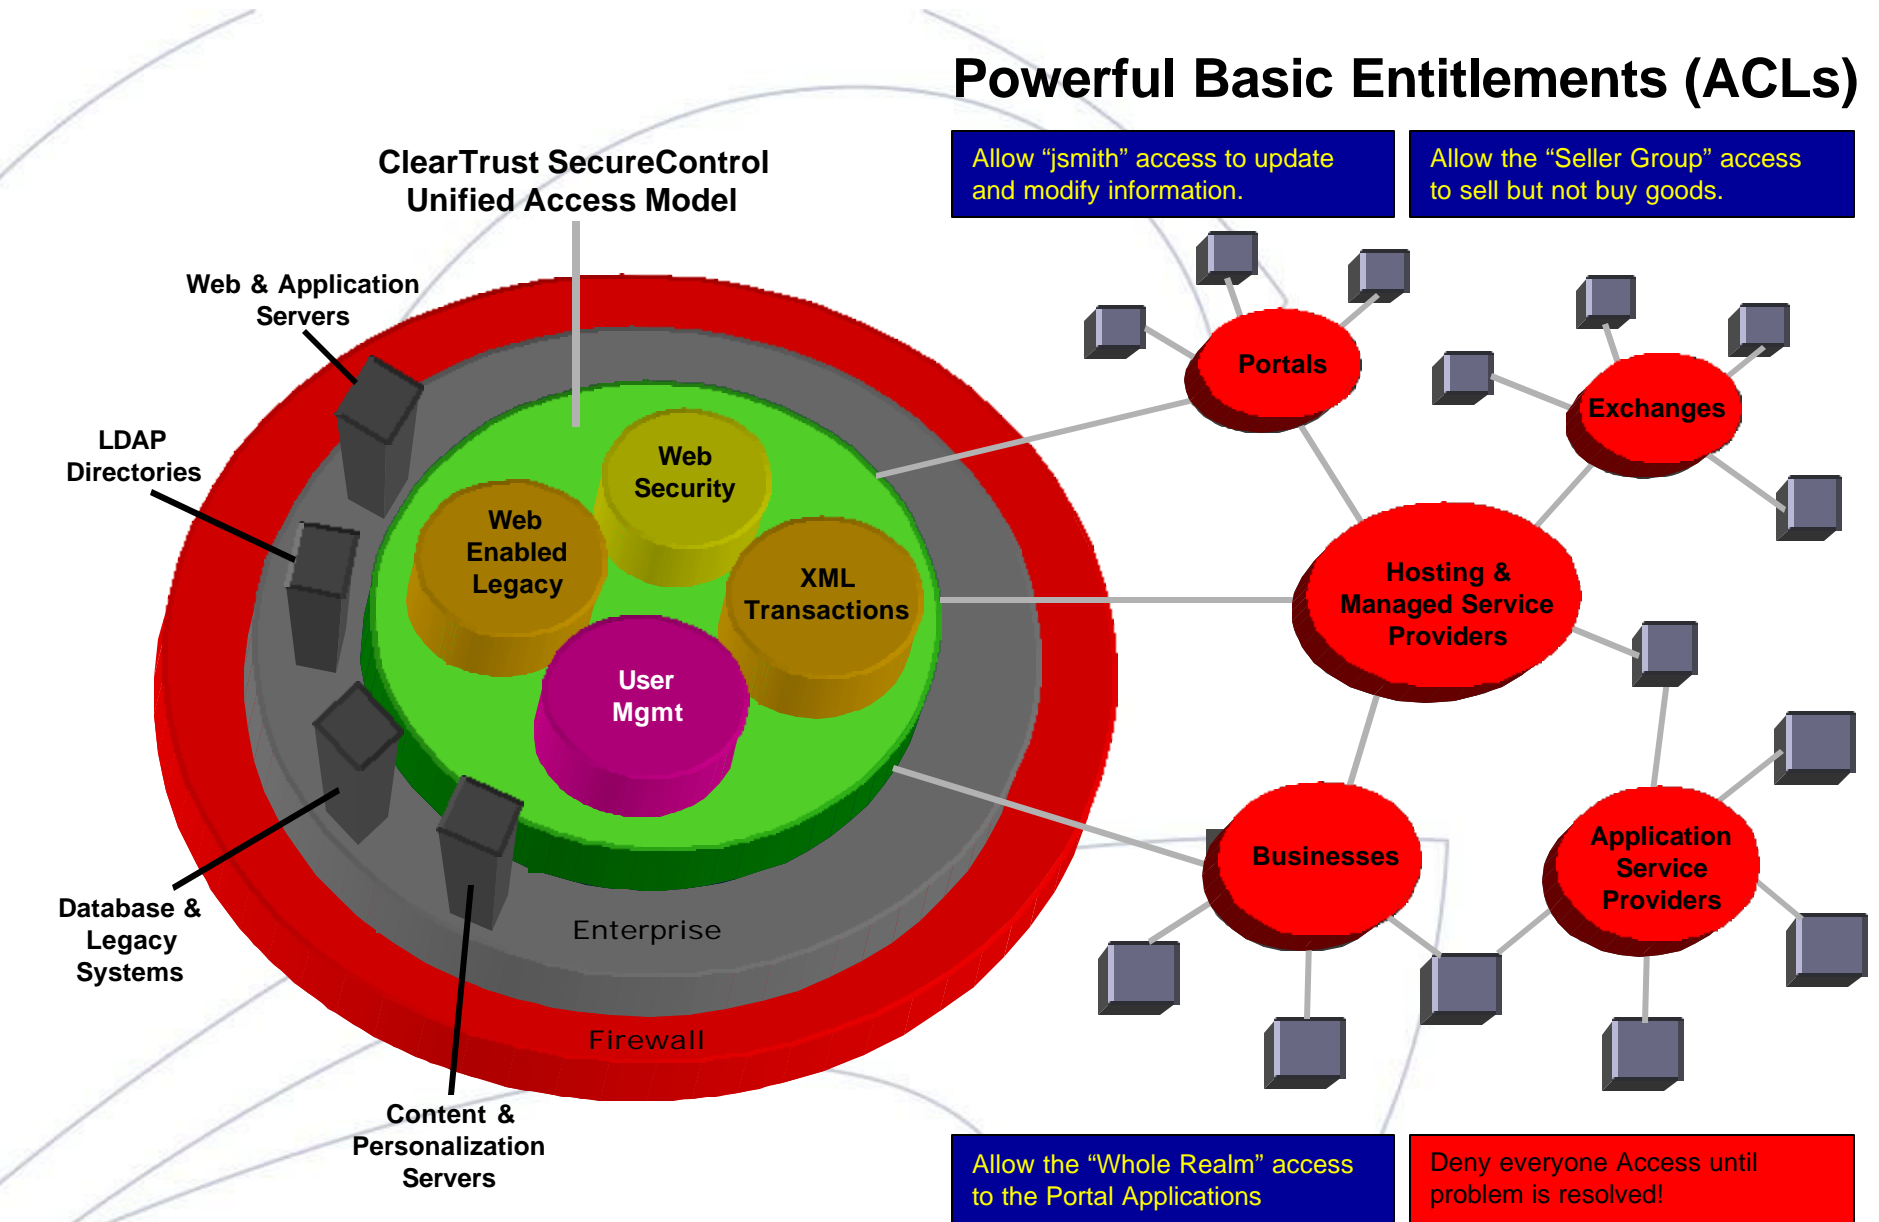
Powerful Basic Entitlements (ACLs)

Allow “jsmith” access to update and modify information.

Allow the “Seller Group” access to sell but not buy goods.

ClearTrust SecureControl Unified Access Model

Web & Application Servers

LDAP Directories

Database & Legacy Systems

Content & Personalization Servers

Web Security

Web Enabled Legacy

XML Transactions

User Mgmt

Enterprise

Firewall

Portals

Exchanges

Hosting & Managed Service Providers

Businesses

Application Service Providers

Allow the “Whole Realm” access to the Portal Applications

Deny everyone Access until problem is resolved!